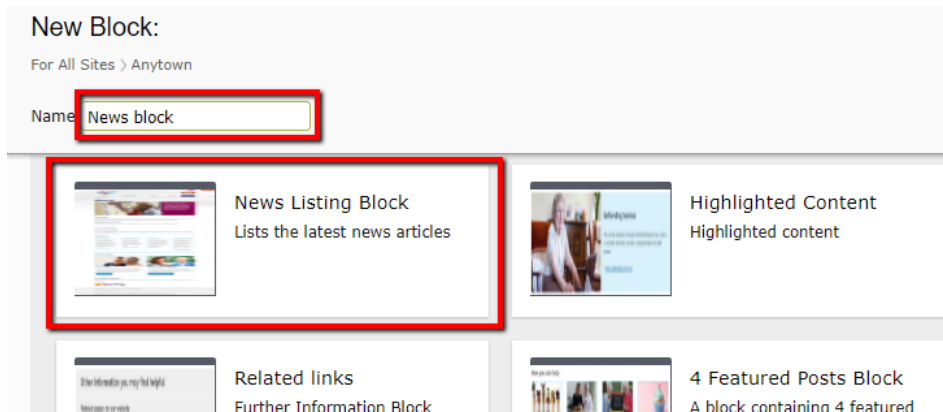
New Block:

For All Sites > Anytown

Name News block

News Listing Block
Lists the latest news articles

Highlighted Content
Highlighted content

Related links
Further Information Block

4 Featured Posts Block
A block containing 4 featured